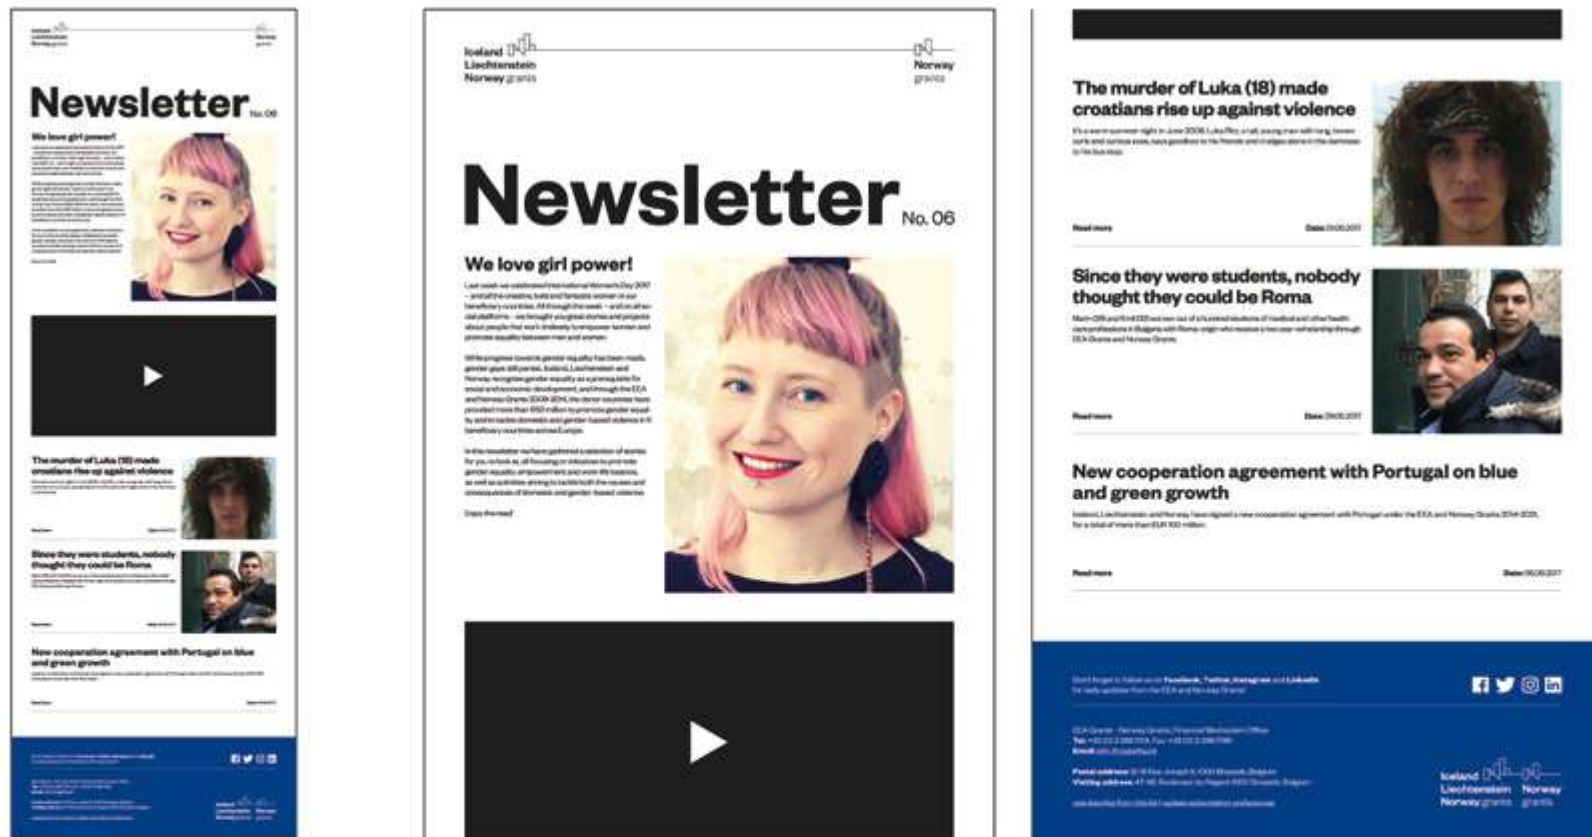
Iceland
Liechtenstein
Norway grants

Norway
grants

Newsletter No. 06

We love girl power!

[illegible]

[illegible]

The murder of Luka (18) made croatians rise up against violence

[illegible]

Read more

Date: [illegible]

Since they were students, nobody thought they could be Roma

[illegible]

Read more

Date: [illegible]

New cooperation agreement with Portugal on blue and green growth

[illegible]

Read more

Date: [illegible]

Don't forget to follow us on Facebook, Twitter, Instagram and LinkedIn
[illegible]

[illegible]

Iceland
Liechtenstein
Norway grants

Norway
grants

Iceland
Liechtenstein
Norway grants

Norway
grants

Newsletter No. 06

We love girl power!

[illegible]

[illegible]

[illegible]

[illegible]

The murder of Luka (18) made croatians rise up against violence

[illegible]

Read more

Date: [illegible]

Since they were students, nobody thought they could be Roma

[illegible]

Read more

Date: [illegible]

New cooperation agreement with Portugal on blue and green growth

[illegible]

Read more

Date: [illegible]

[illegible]

Iceland
Liechtenstein
Norway grants

Norway
grants